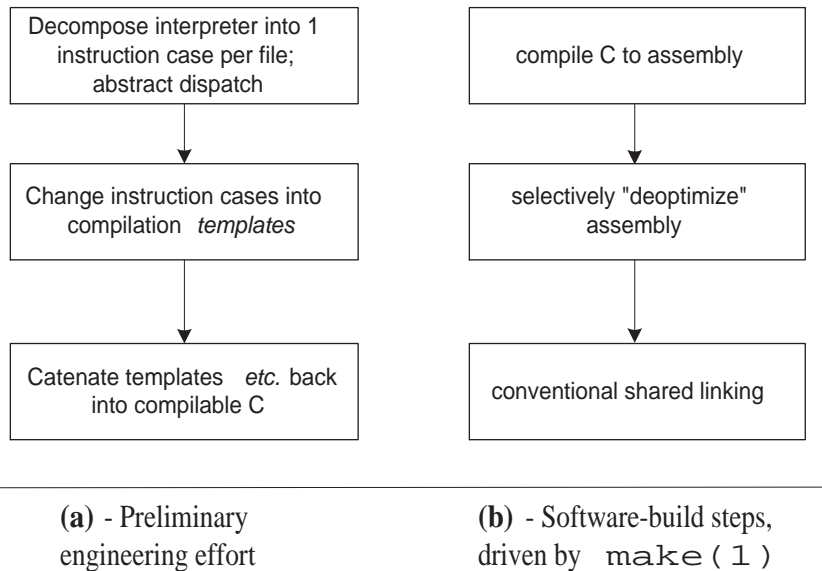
Decompose interpreter into 1 instruction case per file; abstract dispatch

Change instruction cases into compilation *templates*

Catenate templates *etc.* back into compilable C

compile C to assembly

selectively "deoptimize" assembly

conventional shared linking

**(a)** - Preliminary engineering effort

**(b)** - Software-build steps, driven by make(1)